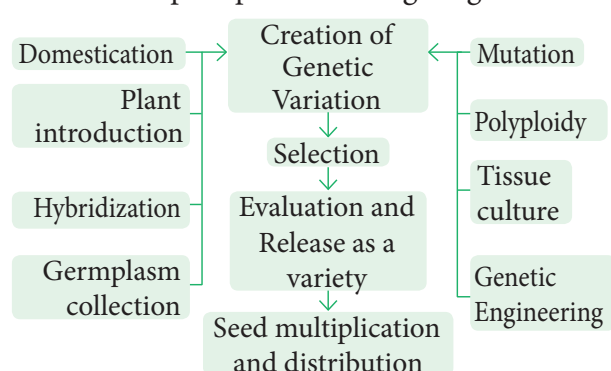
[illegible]

Domestication

Plant introduction

Hybridization

Germplasm collection

Creation of Genetic Variation

Selection

Evaluation and Release as a variety

Seed multiplication and distribution

Mutation

Polyploidy

Tissue culture

Genetic Engineering